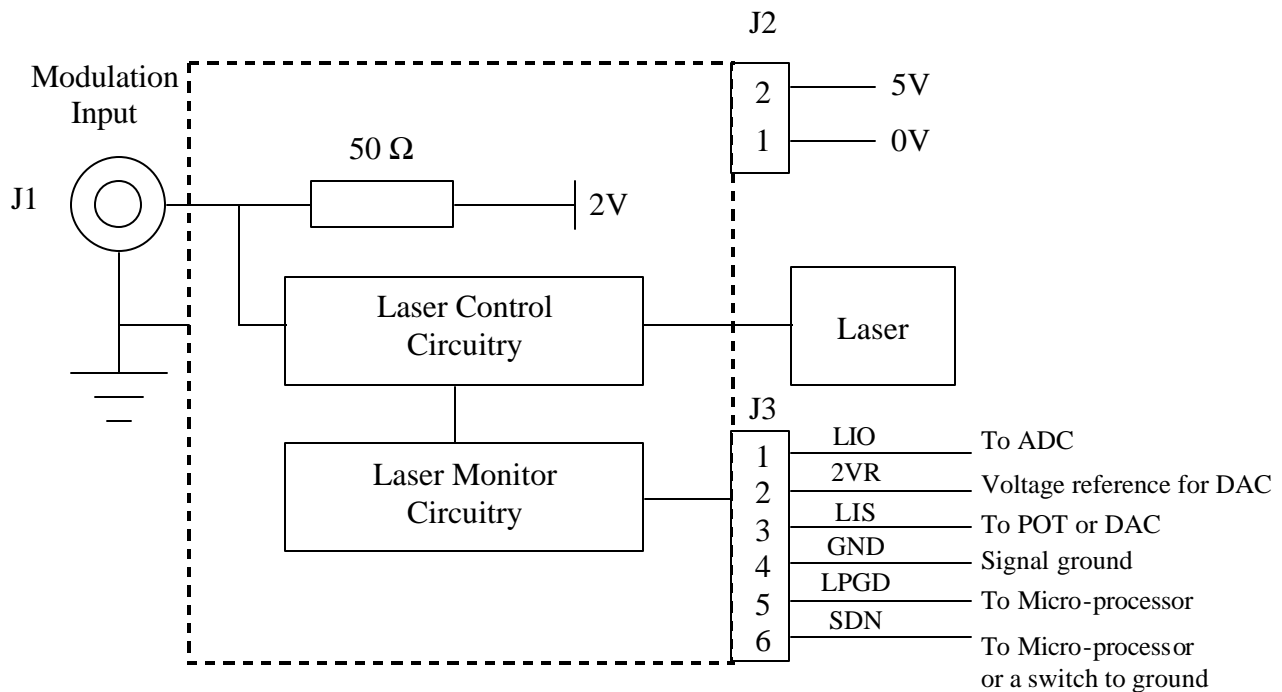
J2

Modulation Input

2 5V

1 0V

50 Ω

J1

2V

Laser Control Circuitry

Laser

J3

Laser Monitor Circuitry

1 LIO To ADC

2 2VR Voltage reference for DAC

3 LIS To POT or DAC

4 GND Signal ground

5 LPGD To Micro-processor

6 SDN To Micro-processor or a switch to ground